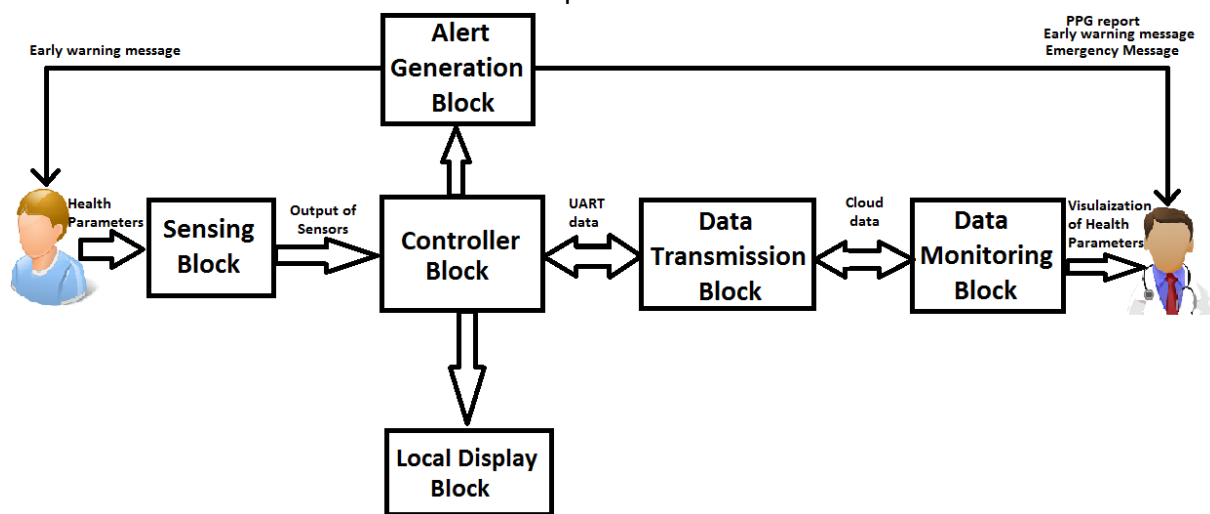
Early warning message

Alert Generation Block

PPG report
Early warning message
Emergency Message

Health Parameters

Sensing Block

Output of Sensors

Controller Block

UART data

Data Transmission Block

Cloud data

Data Monitoring Block

Visulaization of Health Parameters

Local Display Block